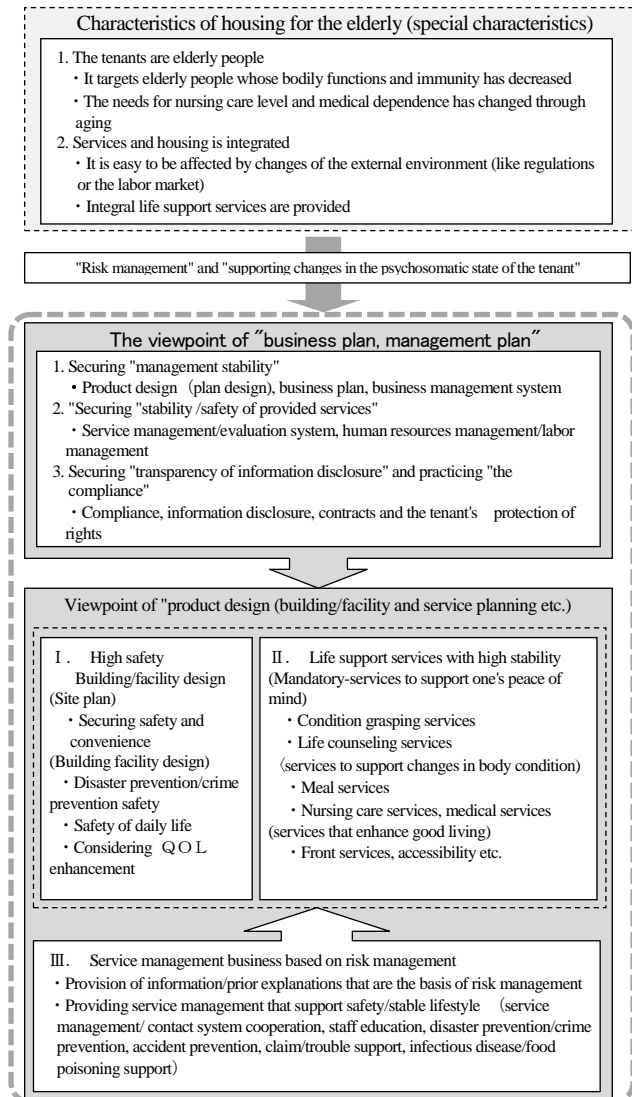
Characteristics of housing for the elderly (special characteristics)

1. The tenants are elderly people
・It targets elderly people whose bodily functions and immunity has decreased
・The needs for nursing care level and medical dependence has changed through aging
2. Services and housing is integrated
・It is easy to be affected by changes of the external environment (like regulations or the labor market)
・Integral life support services are provided

"Risk management" and "supporting changes in the psychosomatic state of the tenant"

The viewpoint of "business plan, management plan"

1. Securing "management stability"
• Product design (plan design), business plan, business management system
2. "Securing "stability /safety of provided services"
・Service management/evaluation system, human resources management/labor management
3. Securing "transparency of information disclosure" and practicing "the compliance"
・Compliance, information disclosure, contracts and the tenant's protection of rights

Viewpoint of "product design (building/facility and service planning etc.)

Ⅰ. High safety Building/facility design
(Site plan)
・Securing safety and convenience
(Building facility design)
・Disaster prevention/crime prevention safety
・Safety of daily life
・Considering QOL enhancement

Ⅱ. Life support services with high stability
(Mandatory-services to support one's peace of mind)
・Condition grasping services
・Life counseling services
〈services to support changes in body condition)
・Meal services
・Nursing care services, medical services
(services that enhance good living)
・Front services, accessibility etc.

Ⅲ. Service management business based on risk management
・Provision of information/prior explanations that are the basis of risk management
・Providing service management that support safety/stable lifestyle (service management/ contact system cooperation, staff education, disaster prevention/crime prevention, accident prevention, claim/trouble support, infectious disease/food poisoning support)